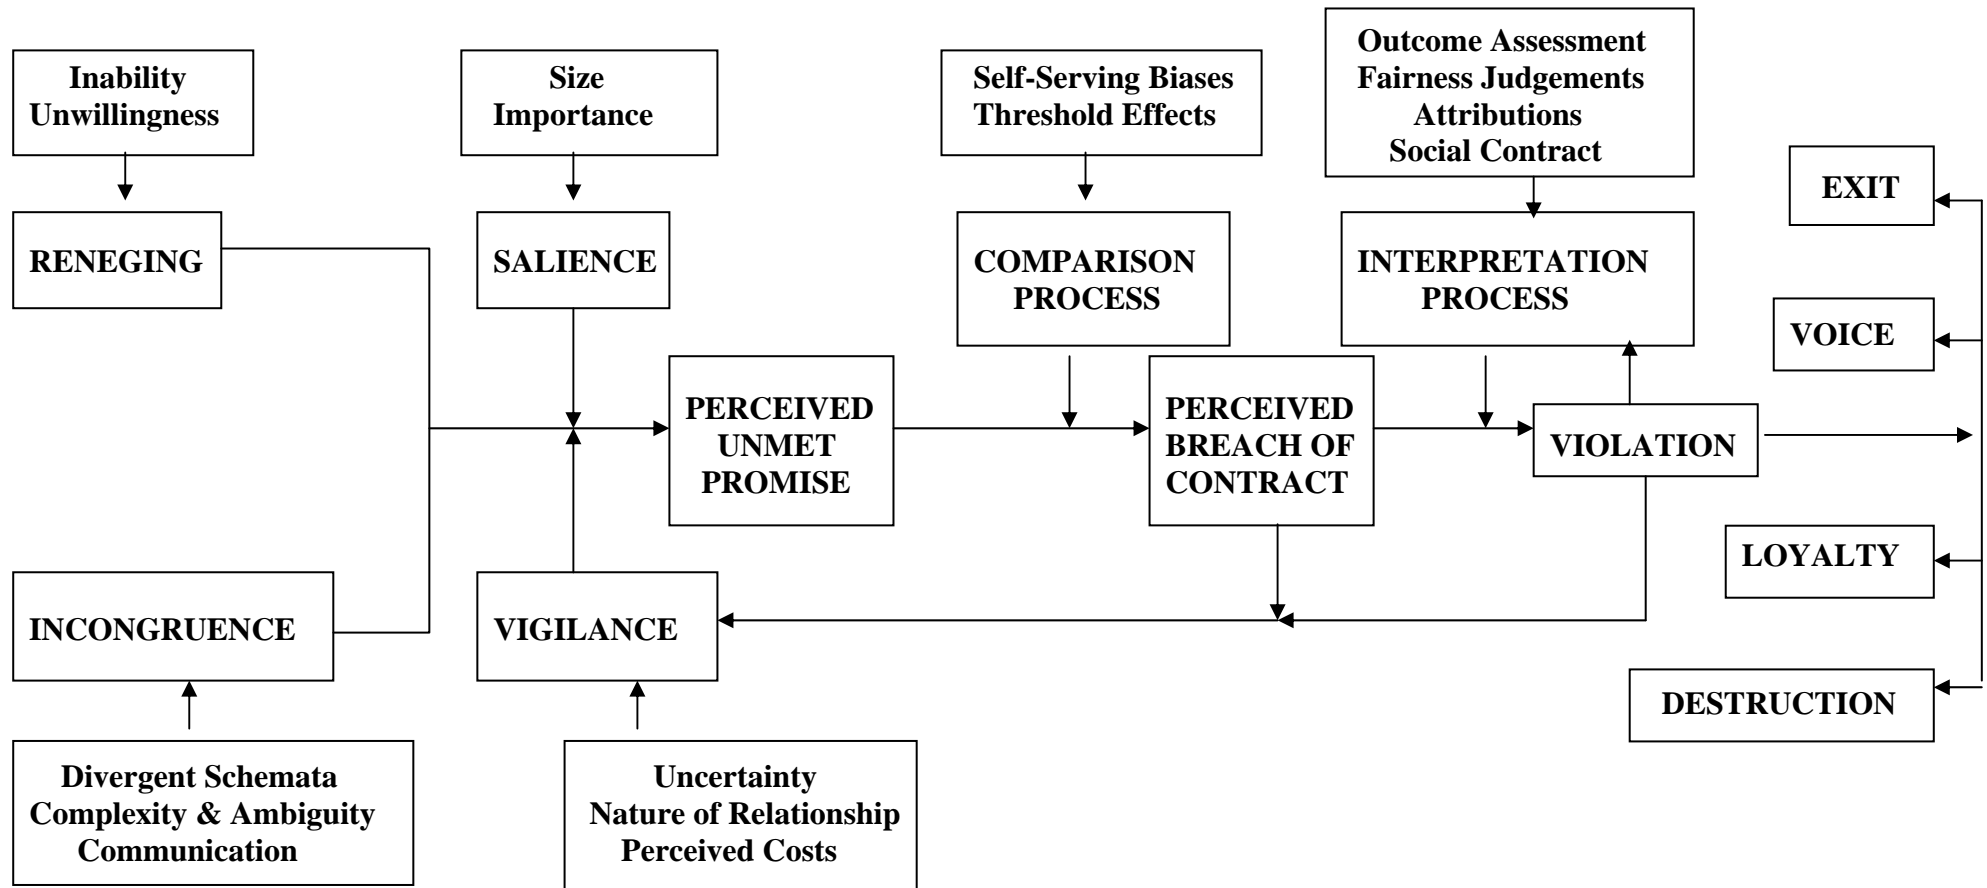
Inability
Unwillingness

Size
Importance

Self-Serving Biases
Threshold Effects

Outcome Assessment
Fairness Judgements
Attributions
Social Contract

RENEGING

SALIENCE

COMPARISON PROCESS

INTERPRETATION PROCESS

EXIT

VOICE

PERCEIVED UNMET PROMISE

PERCEIVED BREACH OF CONTRACT

VIOLATION

LOYALTY

INCONGRUENCE

VIGILANCE

DESTRUCTION

Divergent Schemata
Complexity & Ambiguity
Communication

Uncertainty
Nature of Relationship
Perceived Costs